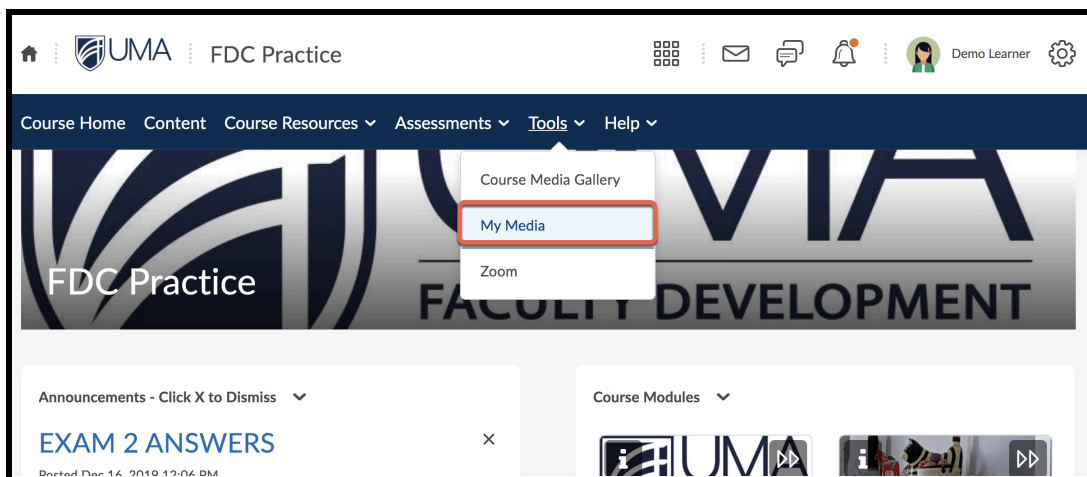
UMA FDC Practice

Demo Learner

Course Home Content Course Resources Assessments Tools Help

Course Media Gallery
My Media
Zoom

FDC Practice

FACULTY DEVELOPMENT

Announcements - Click X to Dismiss

EXAM 2 ANSWERS

Posted Dec 16, 2019 12:06 PM

Course Modules

UMA